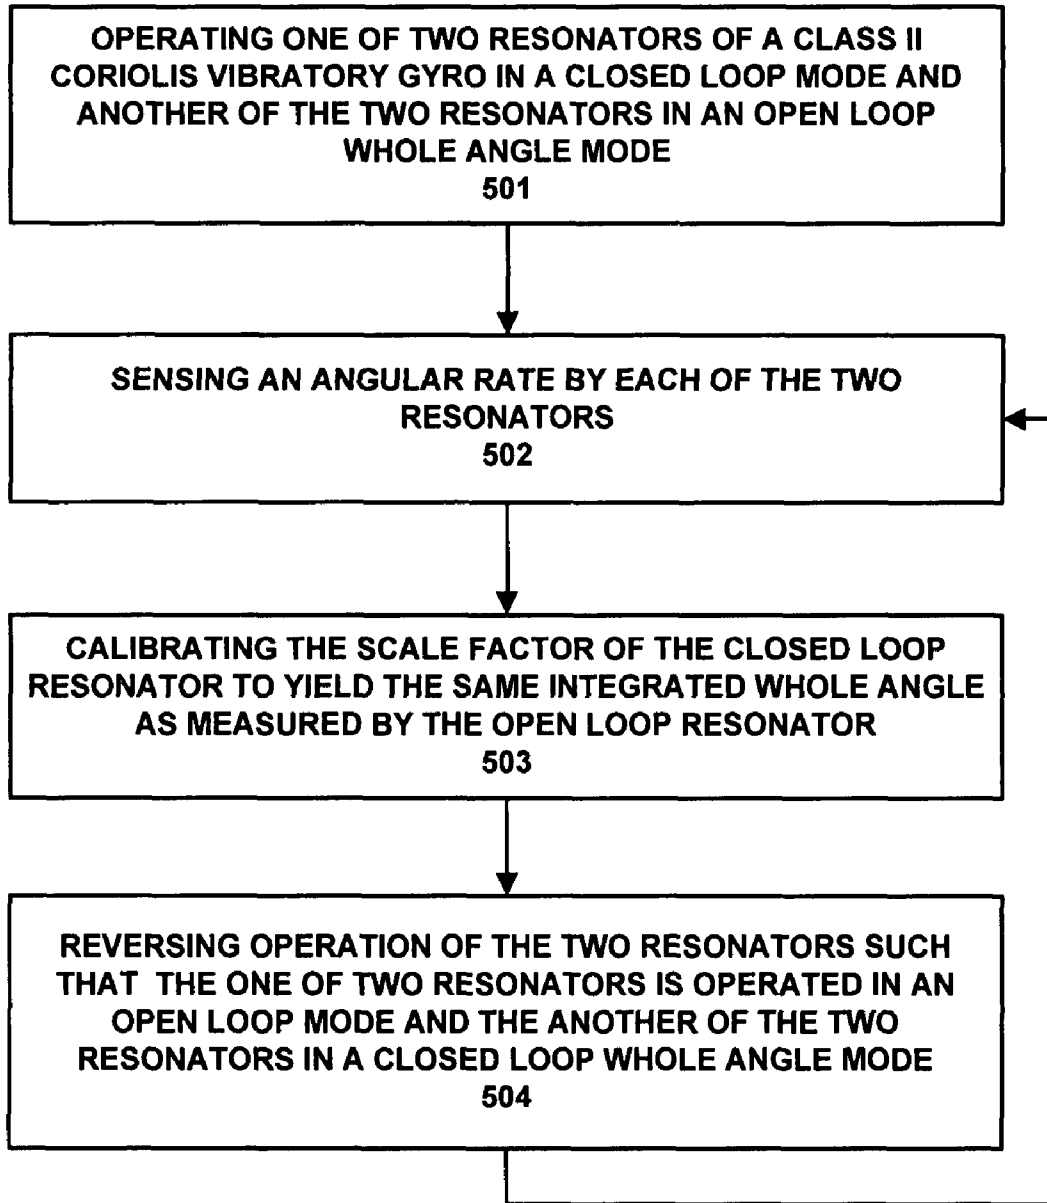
OPERATING ONE OF TWO RESONATORS OF A CLASS II CORIOLIS VIBRATORY GYRO IN A CLOSED LOOP MODE AND ANOTHER OF THE TWO RESONATORS IN AN OPEN LOOP WHOLE ANGLE MODE
501

SENSING AN ANGULAR RATE BY EACH OF THE TWO RESONATORS
502

CALIBRATING THE SCALE FACTOR OF THE CLOSED LOOP RESONATOR TO YIELD THE SAME INTEGRATED WHOLE ANGLE AS MEASURED BY THE OPEN LOOP RESONATOR
503

REVERSING OPERATION OF THE TWO RESONATORS SUCH THAT THE ONE OF TWO RESONATORS IS OPERATED IN AN OPEN LOOP MODE AND THE ANOTHER OF THE TWO RESONATORS IN A CLOSED LOOP WHOLE ANGLE MODE
504